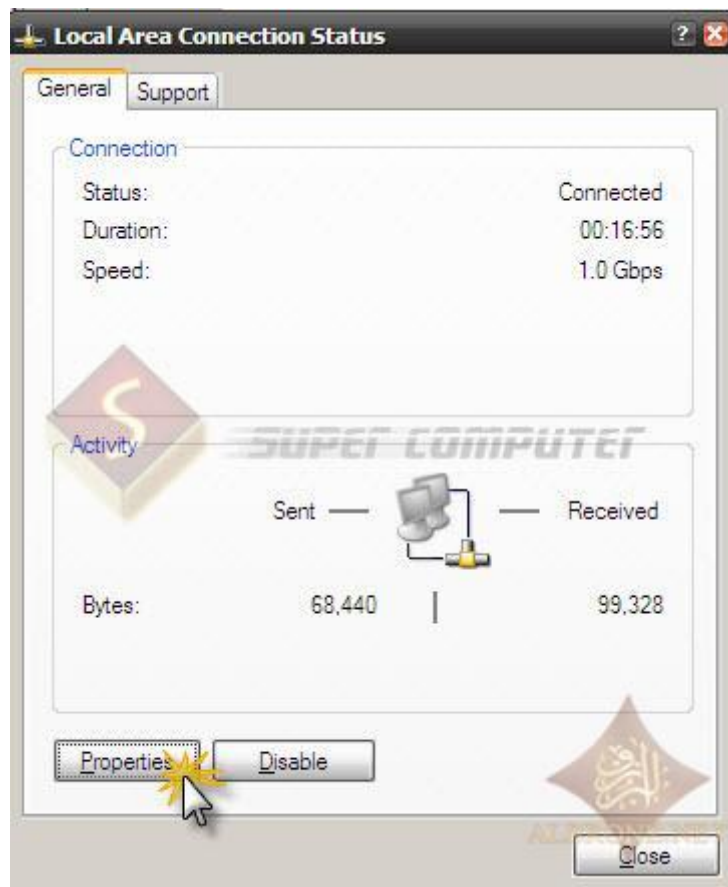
Local Area Connection Status

General Support

Connection
Status: Connected
Duration: 00:16:56
Speed: 1.0 Gbps

S SUPER COMPUTER

Activity
Sent — — Received
Bytes: 68,440 | 99,328

Properties Disable

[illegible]

Close